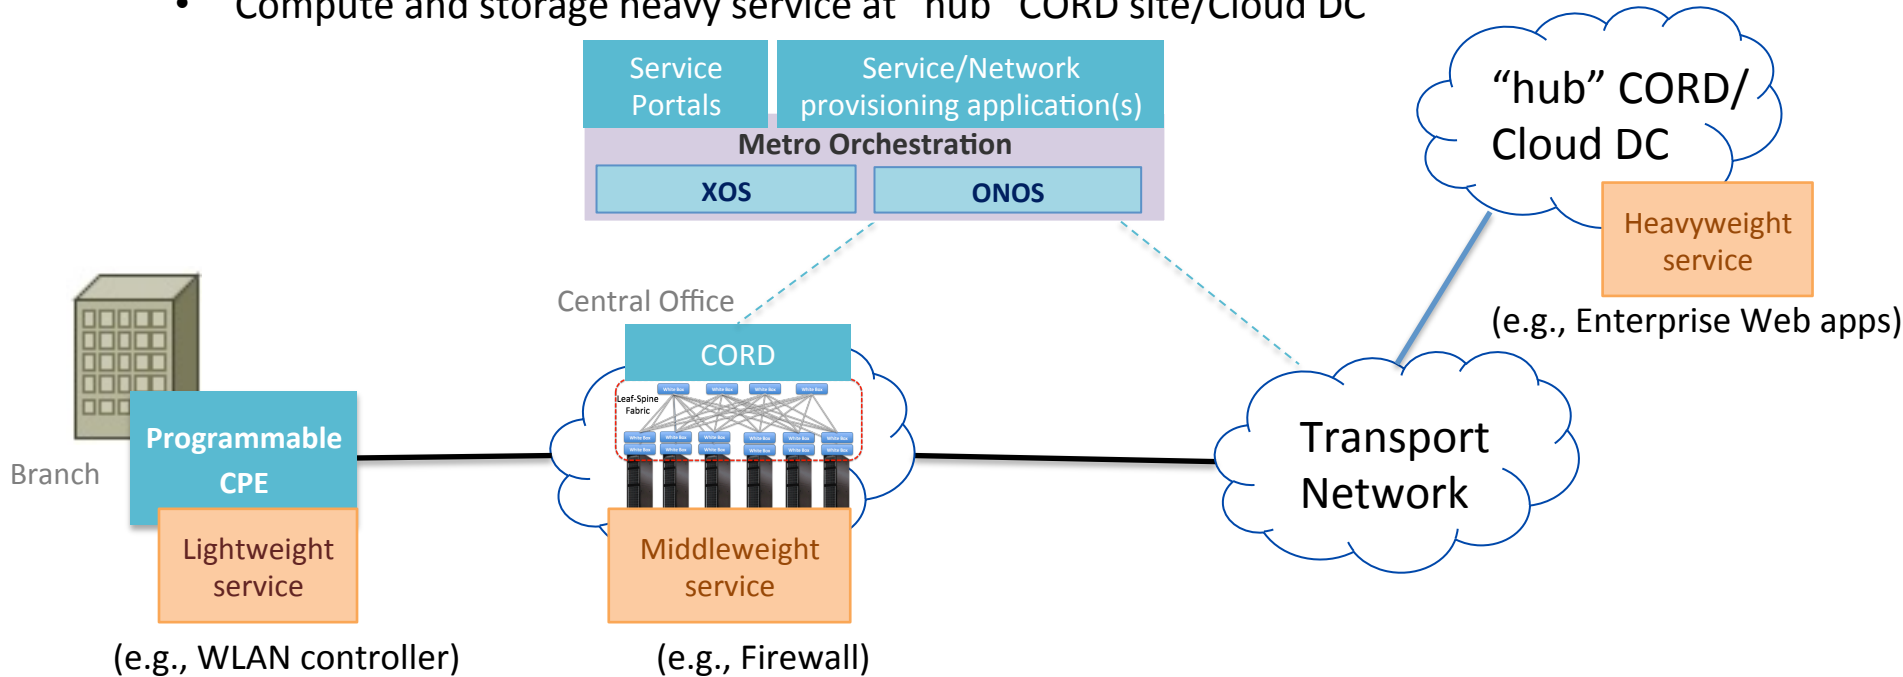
• Compute and storage heavy service at "hub" CORD site/Cloud DC

Service Portals

Service/Network provisioning application(s)

Metro Orchestration

XOS

ONOS

"hub" CORD/ Cloud DC

Heavyweight service

(e.g., Enterprise Web apps)

Central Office

CORD

Leaf-Spine Fabric

Branch

Programmable CPE

Lightweight service

Middleweight service

Transport Network

(e.g., WLAN controller)

(e.g., Firewall)